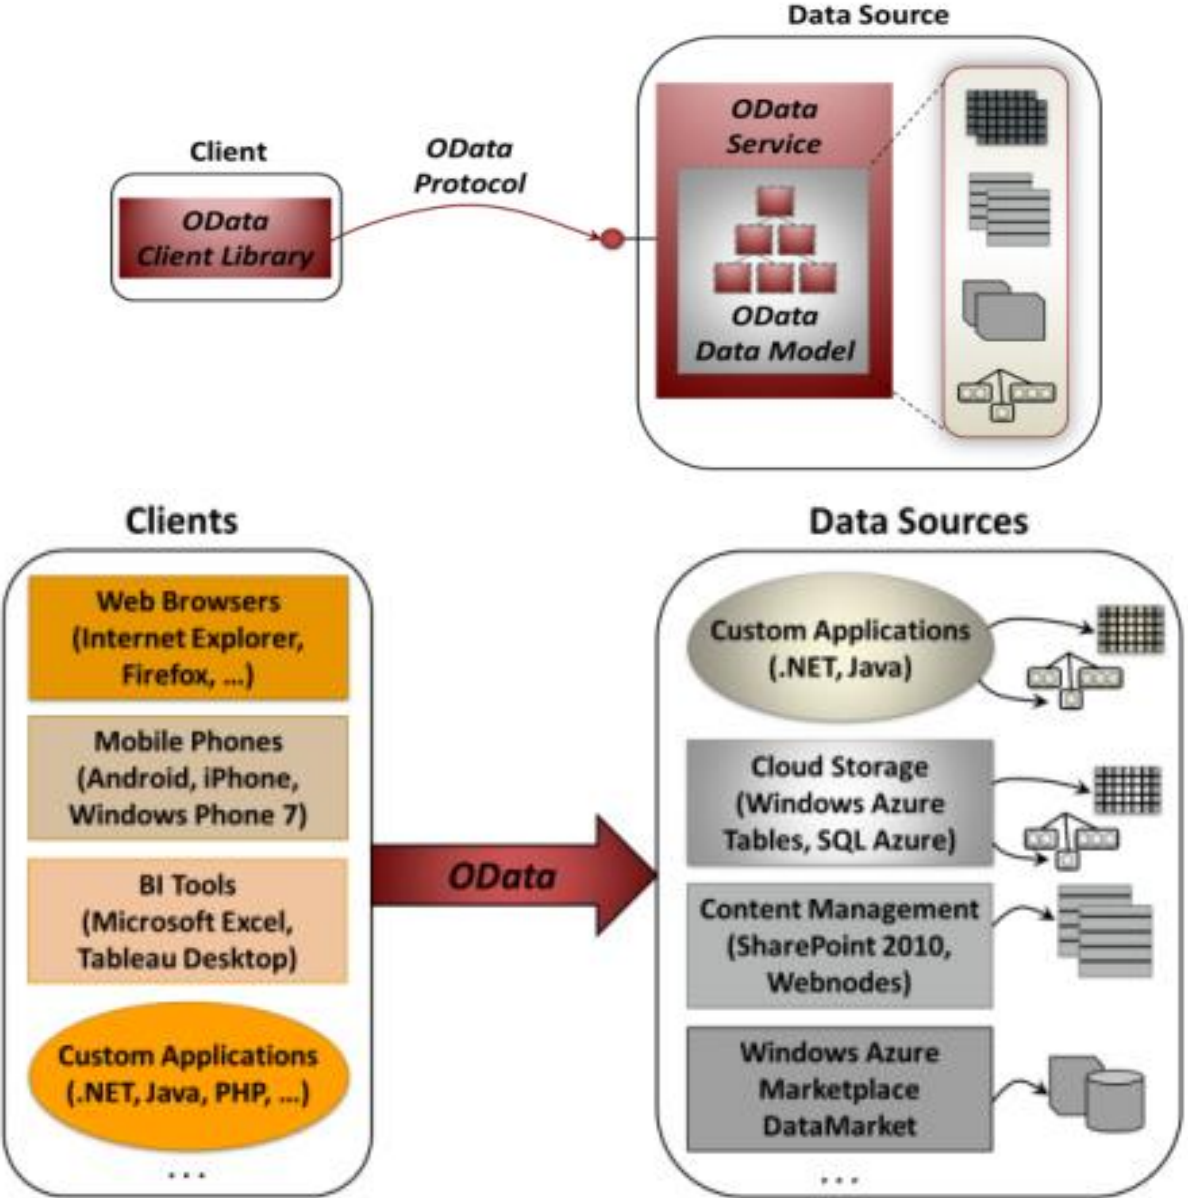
Data Source

Client

OData Client Library

OData Protocol

OData Service

OData Data Model

Clients

Web Browsers (Internet Explorer, Firefox, ...)

Mobile Phones (Android, iPhone, Windows Phone 7)

BI Tools (Microsoft Excel, Tableau Desktop)

Custom Applications (.NET, Java, PHP, ...)

...

OData

Data Sources

Custom Applications (.NET, Java)

Cloud Storage (Windows Azure Tables, SQL Azure)

Content Management (SharePoint 2010, Webnodes)

Windows Azure Marketplace DataMarket

...